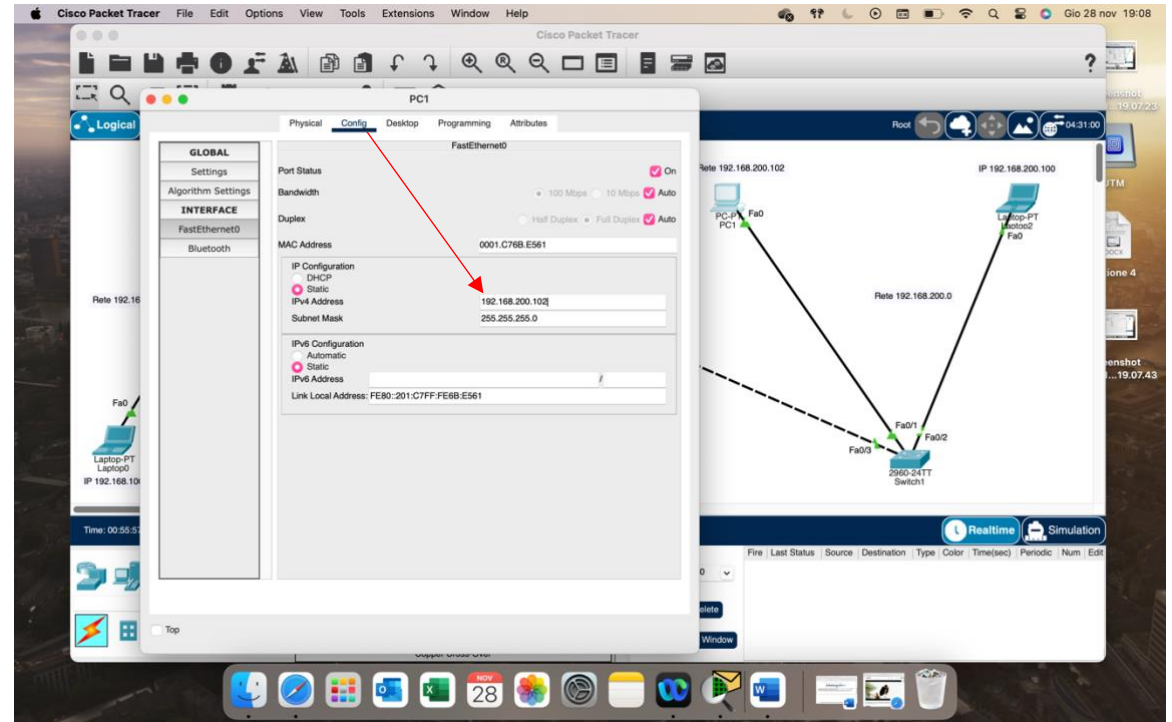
Cisco Packet Tracer File Edit Options View Tools Extensions Window Help

Gio 28 nov 19:08

Cisco Packet Tracer

PC1

Physical Config Desktop Programming Attributes

GLOBAL
Settings
Algorithm Settings
INTERFACE
FastEthernet0
Bluetooth

FastEthernet0

Port Status On
Bandwidth 100 Mbps 10 Mbps Auto
Duplex Half Duplex Full Duplex Auto
MAC Address 0001.C76B.E561

IP Configuration
DHCP
Static
IPv4 Address 192.168.200.102
Subnet Mask 255.255.255.0

IPv6 Configuration
Automatic
Static
IPv6 Address /
Link Local Address: FE80::201:C7FF:FE6B:E561

Top

Logical

Root 04:31:00

Rete 192.168.200.102
PC-PT PC1
Fa0

IP 192.168.200.100
Laptop-PT Laptop2
Fa0

Rete 192.168.200.0

Rete 192.16

Fa0
Laptop-PT Laptop0
IP 192.168.10

Fa0/1
Fa0/2
Fa0/3
2960-24TT Switch1

Time: 00:55:5

Realtime Simulation

Fire Last Status Source Destination Type Color Time(sec) Periodic Num Edit

elete
Window

Copper Cross-Over

NOV 28

enshot 19.07.23
UTM
ione 4
enshot ...19.07.43